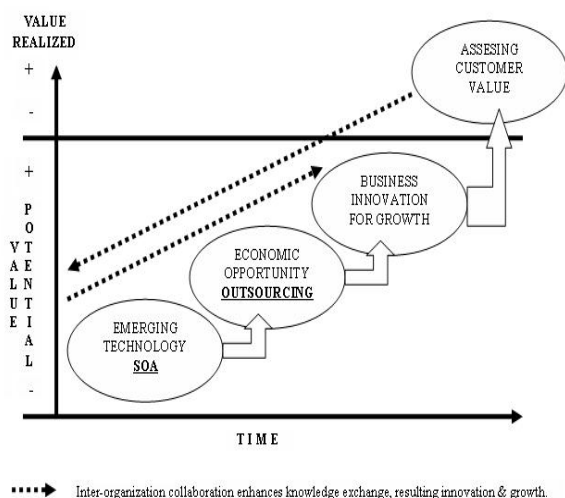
VALUE REALIZED

+

-

+

V A L U E

P O T E N T I A L

-

ASSESING CUSTOMER VALUE

BUSINESS INNOVATION FOR GROWTH

ECONOMIC OPPORTUNITY **OUTSOURCING**

EMERGING TECHNOLOGY **SOA**

TIME

Inter-organization collaboration enhances knowledge exchange, resulting innovation & growth.